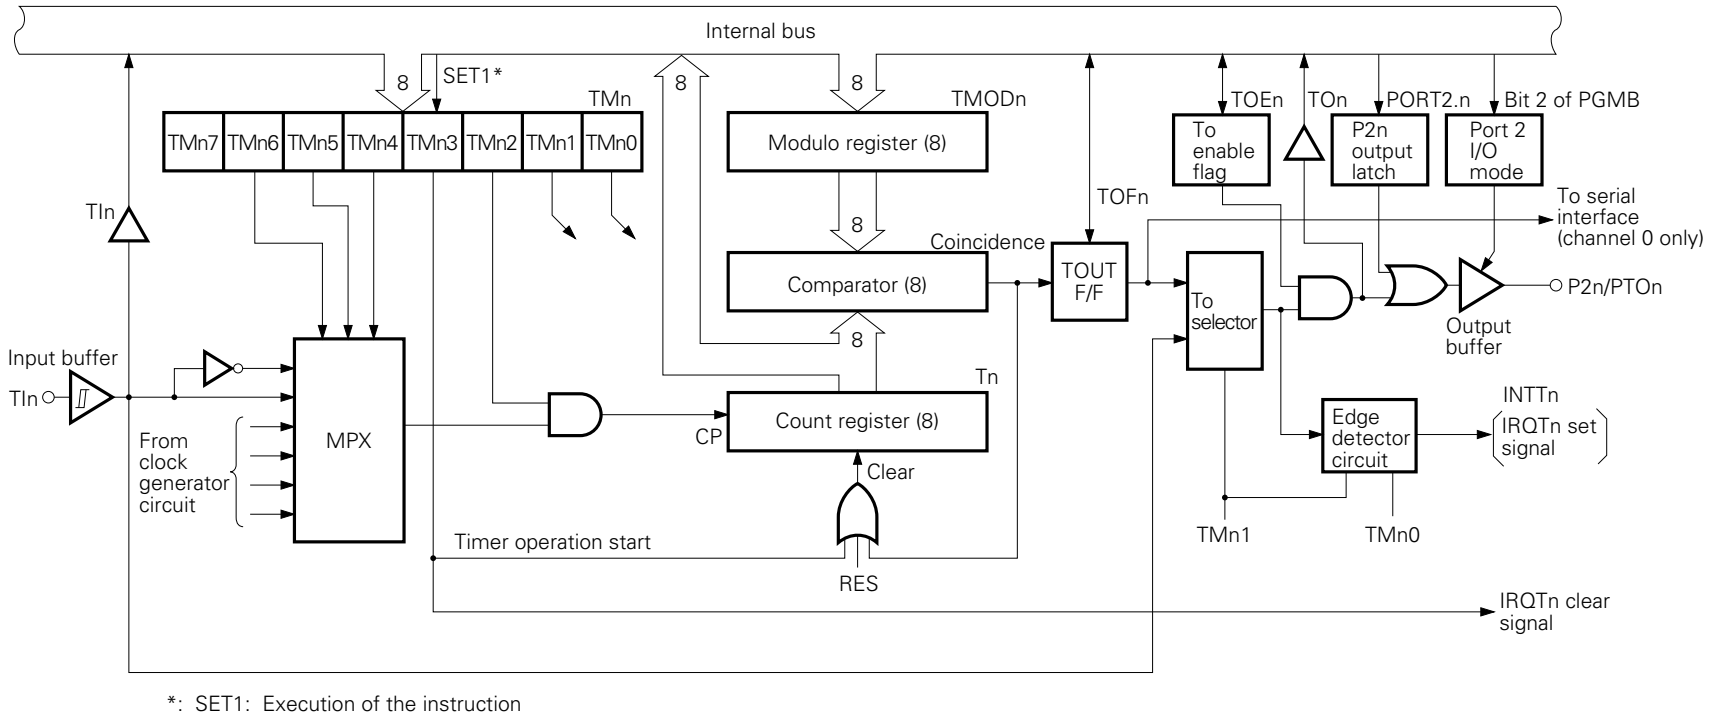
Internal bus

8

SET1*

8

8

TMn

TMODn

TOEn

TOn

PORT2.n

Bit 2 of PGMB

| TMn7 | TMn6 | TMn5 | TMn4 | TMn3 | TMn2 | TMn1 | TMn0 |
|---|---|---|---|---|---|---|---|

Modulo register (8)

To enable flag

P2n output latch

Port 2 I/O mode

TIn

TOFn

To serial interface (channel 0 only)

8

Coincidence

Comparator (8)

TOUT F/F

To selector

P2n/PTOn

Output buffer

8

Input buffer

Tn

TIn

MPX

Count register (8)

CP

Edge detector circuit

INTTn

IRQTn set signal

From clock generator circuit

Clear

TMn1

TMn0

Timer operation start

RES

IRQTn clear signal

*: SET1: Execution of the instruction